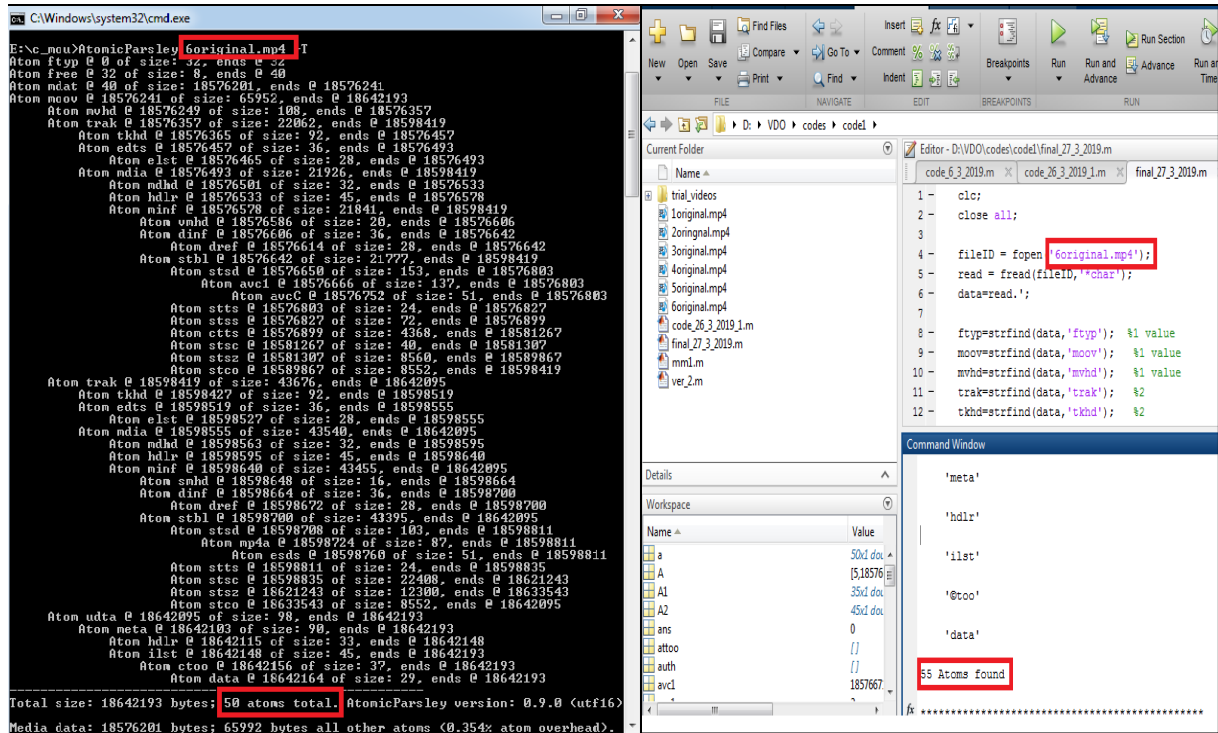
C:\Windows\system32\cmd.exe

E:\c_mcu>AtomicParsley 6original.mp4 -T
Atom ftyp @ 0 of size: 32, ends @ 32
Atom free @ 32 of size: 8, ends @ 40
Atom mdat @ 40 of size: 18576201, ends @ 18576241
Atom moov @ 18576241 of size: 65952, ends @ 18642193
Atom mvhd @ 18576249 of size: 108, ends @ 18576357
Atom trak @ 18576357 of size: 22062, ends @ 18598419
Atom tkhd @ 18576365 of size: 92, ends @ 18576457
Atom edts @ 18576457 of size: 36, ends @ 18576493
Atom elst @ 18576465 of size: 28, ends @ 18576493
Atom mdia @ 18576493 of size: 21926, ends @ 18598419
Atom mdhd @ 18576501 of size: 32, ends @ 18576533
Atom hdlr @ 18576533 of size: 45, ends @ 18576578
Atom minf @ 18576578 of size: 21841, ends @ 18598419
Atom vmhd @ 18576586 of size: 20, ends @ 18576606
Atom dinf @ 18576606 of size: 36, ends @ 18576642
Atom dref @ 18576614 of size: 28, ends @ 18576642
Atom stbl @ 18576642 of size: 21777, ends @ 18598419
Atom stsd @ 18576650 of size: 153, ends @ 18576803
Atom avc1 @ 18576666 of size: 137, ends @ 18576803
Atom avcC @ 18576752 of size: 51, ends @ 18576803
Atom stts @ 18576803 of size: 24, ends @ 18576827
Atom stss @ 18576827 of size: 72, ends @ 18576899
Atom ctts @ 18576899 of size: 4368, ends @ 18581267
Atom stsc @ 18581267 of size: 40, ends @ 18581307
Atom stsz @ 18581307 of size: 8560, ends @ 18589867
Atom stco @ 18589867 of size: 8552, ends @ 18598419
Atom trak @ 18598419 of size: 43676, ends @ 18642095
Atom tkhd @ 18598427 of size: 92, ends @ 18598519
Atom edts @ 18598519 of size: 36, ends @ 18598555
Atom elst @ 18598527 of size: 28, ends @ 18598555
Atom mdia @ 18598555 of size: 43540, ends @ 18642095
Atom mdhd @ 18598563 of size: 32, ends @ 18598595
Atom hdlr @ 18598595 of size: 45, ends @ 18598640
Atom minf @ 18598640 of size: 43455, ends @ 18642095
Atom smhd @ 18598648 of size: 16, ends @ 18598664
Atom dinf @ 18598664 of size: 36, ends @ 18598700
Atom dref @ 18598672 of size: 28, ends @ 18598700
Atom stbl @ 18598700 of size: 43395, ends @ 18642095
Atom stsd @ 18598708 of size: 103, ends @ 18598811
Atom mp4a @ 18598724 of size: 87, ends @ 18598811
Atom esds @ 18598760 of size: 51, ends @ 18598811
Atom stts @ 18598811 of size: 24, ends @ 18598835
Atom stsc @ 18598835 of size: 22408, ends @ 18621243
Atom stsz @ 18621243 of size: 12300, ends @ 18633543
Atom stco @ 18633543 of size: 8552, ends @ 18642095
Atom udta @ 18642095 of size: 98, ends @ 18642193
Atom meta @ 18642103 of size: 90, ends @ 18642193
Atom hdlr @ 18642115 of size: 33, ends @ 18642148
Atom ilst @ 18642148 of size: 45, ends @ 18642193
Atom ctoo @ 18642156 of size: 37, ends @ 18642193
Atom data @ 18642164 of size: 29, ends @ 18642193

Total size: 18642193 bytes; 50 atoms total. AtomicParsley version: 0.9.0 (utf16)
Media data: 18576201 bytes; 65992 bytes all other atoms (0.354% atom overhead).

New Open Save Find Files Compare Print Go To Find Insert Comment Indent Breakpoints Run Run and Advance Run Section Advance Run and Time
FILE NAVIGATE EDIT BREAKPOINTS RUN
D: ▸ VDO ▸ codes ▸ code1 ▸
Current Folder
Name ▲
trial_videos
1original.mp4
2orignal.mp4
3original.mp4
4original.mp4
5original.mp4
6original.mp4
code_26_3_2019_1.m
final_27_3_2019.m
mm1.m
ver_2.m
Details
Workspace
| Name ▲ | Value |
|---|---|
| a | 50x1 dou |
| A | [5,18576 |
| A1 | 35x1 dou |
| A2 | 45x1 dou |
| ans | 0 |
| attoo | [] |
| auth | [] |
| avc1 | 1857667 |

Editor - D:\VDO\codes\code1\final_27_3_2019.m
code_6_3_2019.m × code_26_3_2019_1.m × final_27_3_2019.m
1 - clc;
2 - close all;
3
4 - fileID = fopen('6original.mp4');
5 - read = fread(fileID,'*char');
6 - data=read.';
7
8 - ftyp=strfind(data,'ftyp'); %1 value
9 - moov=strfind(data,'moov'); %1 value
10 - mvhd=strfind(data,'mvhd'); %1 value
11 - trak=strfind(data,'trak'); %2
12 - tkhd=strfind(data,'tkhd'); %2

Command Window
'meta'
'hdlr'
'ilst'
'©too'
'data'
55 Atoms found
fx ************************************************